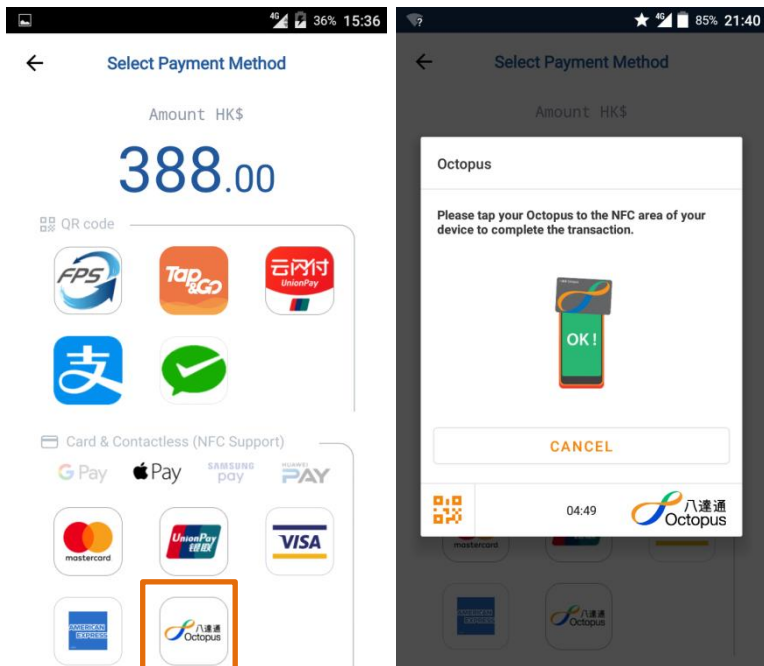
4G 36% 15:36

Select Payment Method

Amount HK$

388.00

QR code

FPS

Tap&Go

云闪付 UnionPay

Card & Contactless (NFC Support)

G Pay Pay SAMSUNG pay HUAWEI PAY

mastercard

UnionPay 银联

VISA

AMERICAN EXPRESS

八達通 Octopus

4G 85% 21:40

Select Payment Method

Amount HK$

Octopus

Please tap your Octopus to the NFC area of your device to complete the transaction.

OK!

CANCEL

04:49

八達通 Octopus

mastercard

AMERICAN EXPRESS

八達通 Octopus